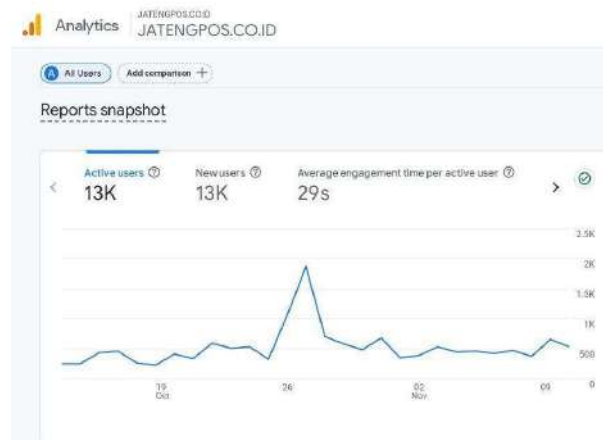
Analytics JATENGPOS.CO.ID
JATENGPOS.CO.ID

A All Users
Add comparison +

Reports snapshot

Active users ⓘ
13K
New users ⓘ
13K
Average engagement time per active user ⓘ
29s

2.5K
2K
1.5K
1K
500
0

19 Oct
26
02 Nov
09